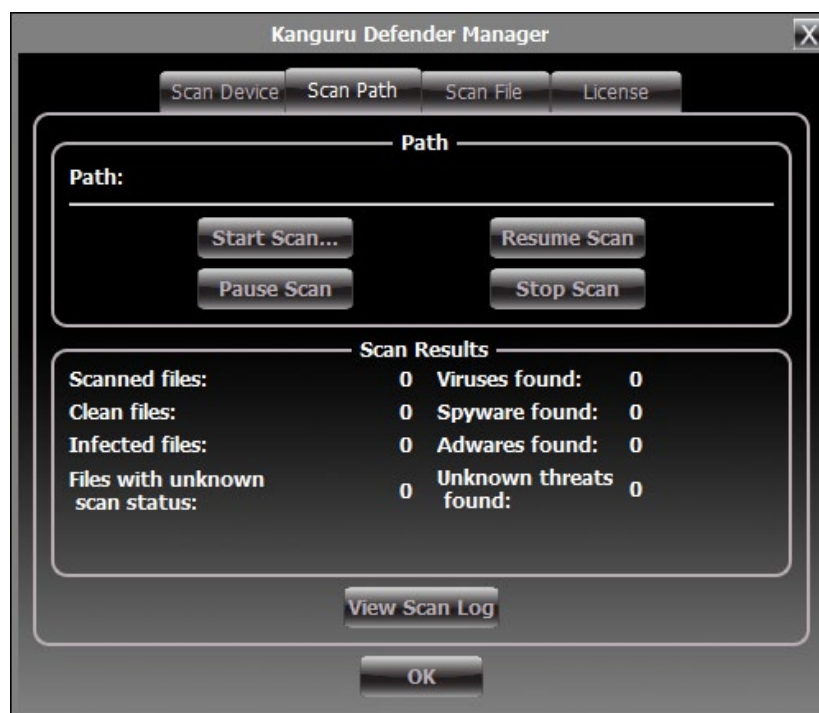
Kanguru Defender Manager

X

Scan Device | Scan Path | Scan File | License

Path

Path:

Start Scan...

Resume Scan

Pause Scan

Stop Scan

Scan Results

| | | | |
|---|---|---|---|
| Scanned files: | 0 | Viruses found: | 0 |
| Clean files: | 0 | Spyware found: | 0 |
| Infected files: | 0 | Adwares found: | 0 |
| Files with unknown scan status: | 0 | Unknown threats found: | 0 |

View Scan Log

OK